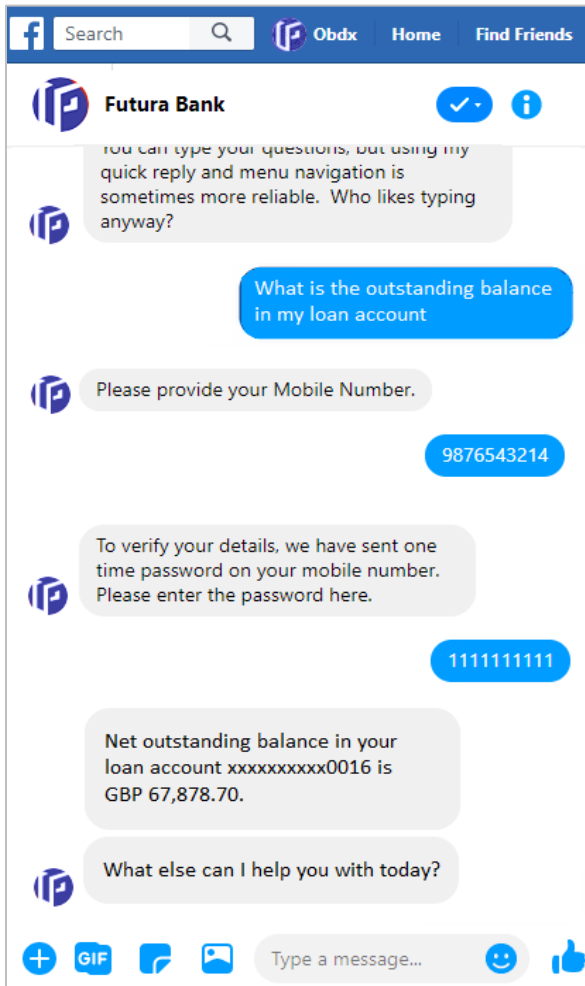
Search Obdx Home Find Friends

Futura Bank

You can type your questions, but using my quick reply and menu navigation is sometimes more reliable. Who likes typing anyway?

What is the outstanding balance in my loan account

Please provide your Mobile Number.

9876543214

To verify your details, we have sent one time password on your mobile number. Please enter the password here.

1111111111

Net outstanding balance in your loan account xxxxxxxxxx0016 is GBP 67,878.70.

What else can I help you with today?

GIF Type a message...